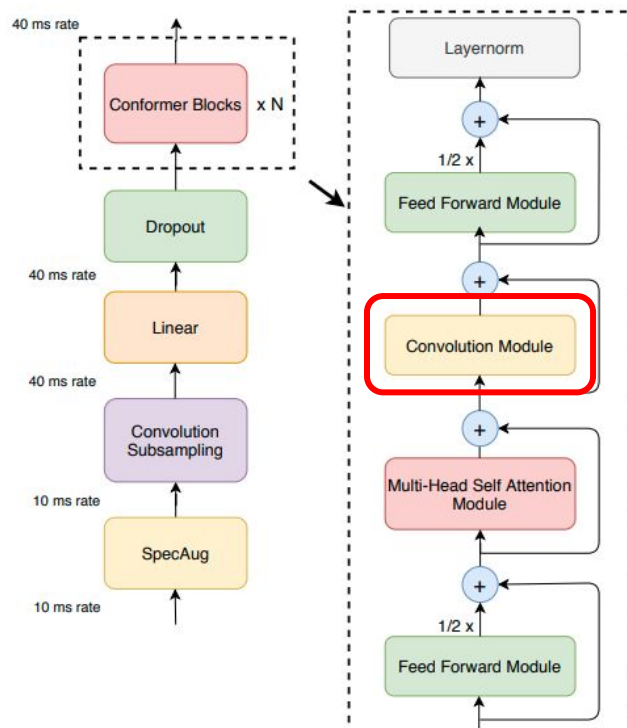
40 ms rate

Conformer Blocks x N

Dropout

40 ms rate

Linear

40 ms rate

Convolution Subsampling

10 ms rate

SpecAug

10 ms rate

Layernorm

+

1/2 x

Feed Forward Module

+

Convolution Module

+

Multi-Head Self Attention Module

+

1/2 x

Feed Forward Module